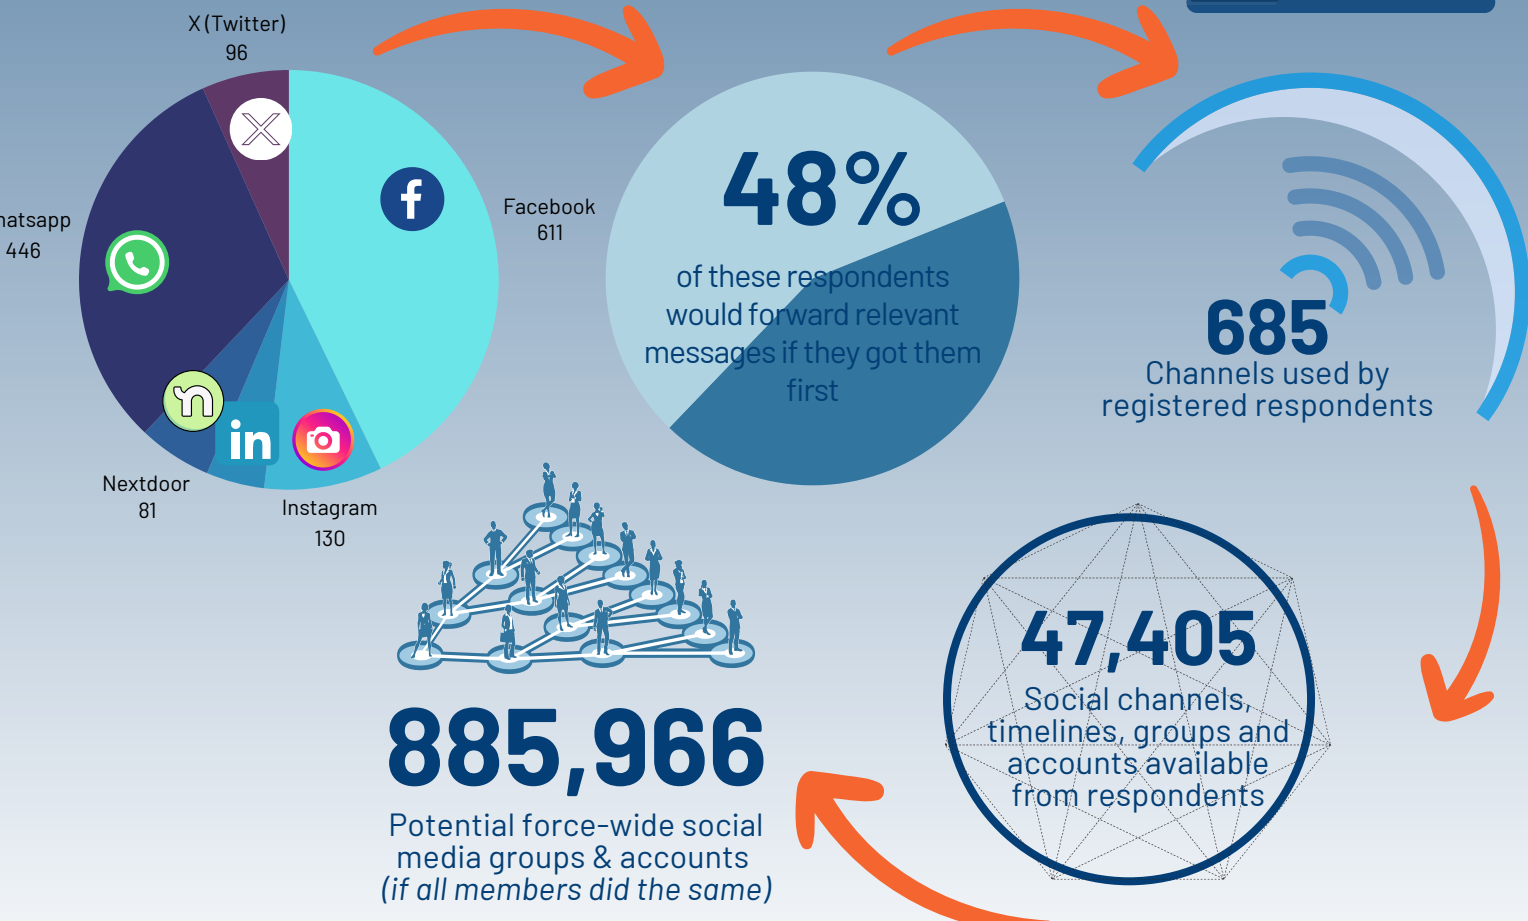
X (Twitter)
96

hatsapp
446

Facebook
611

Nextdoor
81

Instagram
130

48%
of these respondents would forward relevant messages if they got them first

685
Channels used by registered respondents

47,405
Social channels, timelines, groups and accounts available from respondents

885,966
Potential force-wide social media groups & accounts
*(if all members did the same)*